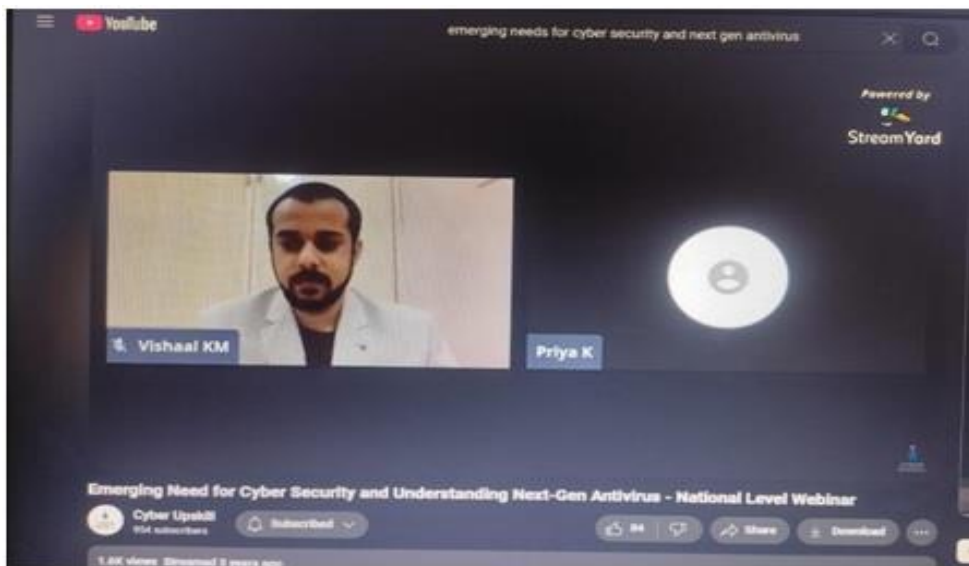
YouTube

emerging needs for cyber security and next gen antivirus

Powered by
StreamYard

Vishaal KM

Priya K

Emerging Need for Cyber Security and Understanding Next-Gen Antivirus - National Level Webinar

Cyber Upskill
954 subscribers

Subscribed

84

Share

Download

1.6K views Streamed 2 years ago